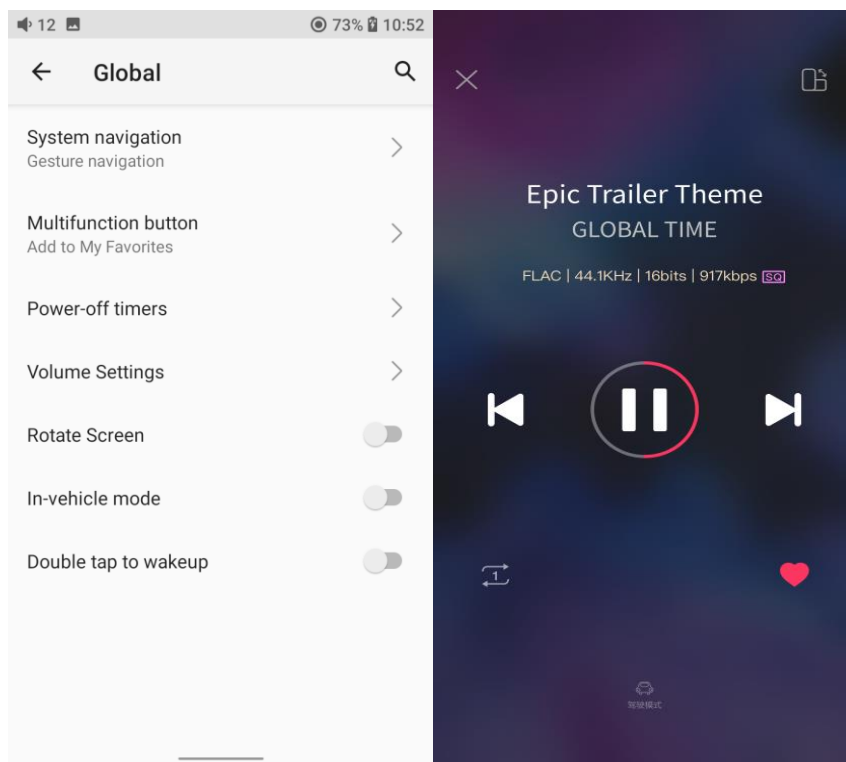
12 73% 10:52

Global

System navigation
Gesture navigation

Multifunction button
Add to My Favorites

Power-off timers

Volume Settings

Rotate Screen

In-vehicle mode

Double tap to wakeup

Epic Trailer Theme
GLOBAL TIME

FLAC | 44.1KHz | 16bits | 917kbps SQ

1

驾驶模式